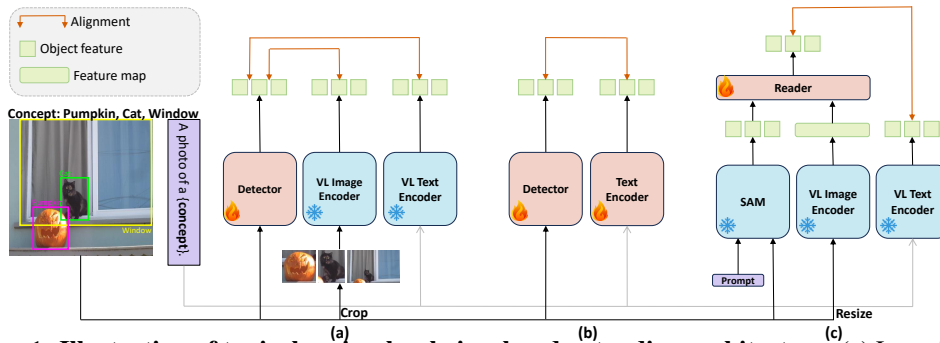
Alignment
Object feature
Feature map
Concept: Pumpkin, Cat, Window
Window
A photo of a {concept}.
Detector
VL Image Encoder
VL Text Encoder
Detector
Text Encoder
Reader
SAM
VL Image Encoder
VL Text Encoder
Prompt
Crop
Resize
(a)
(b)
(c)
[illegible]